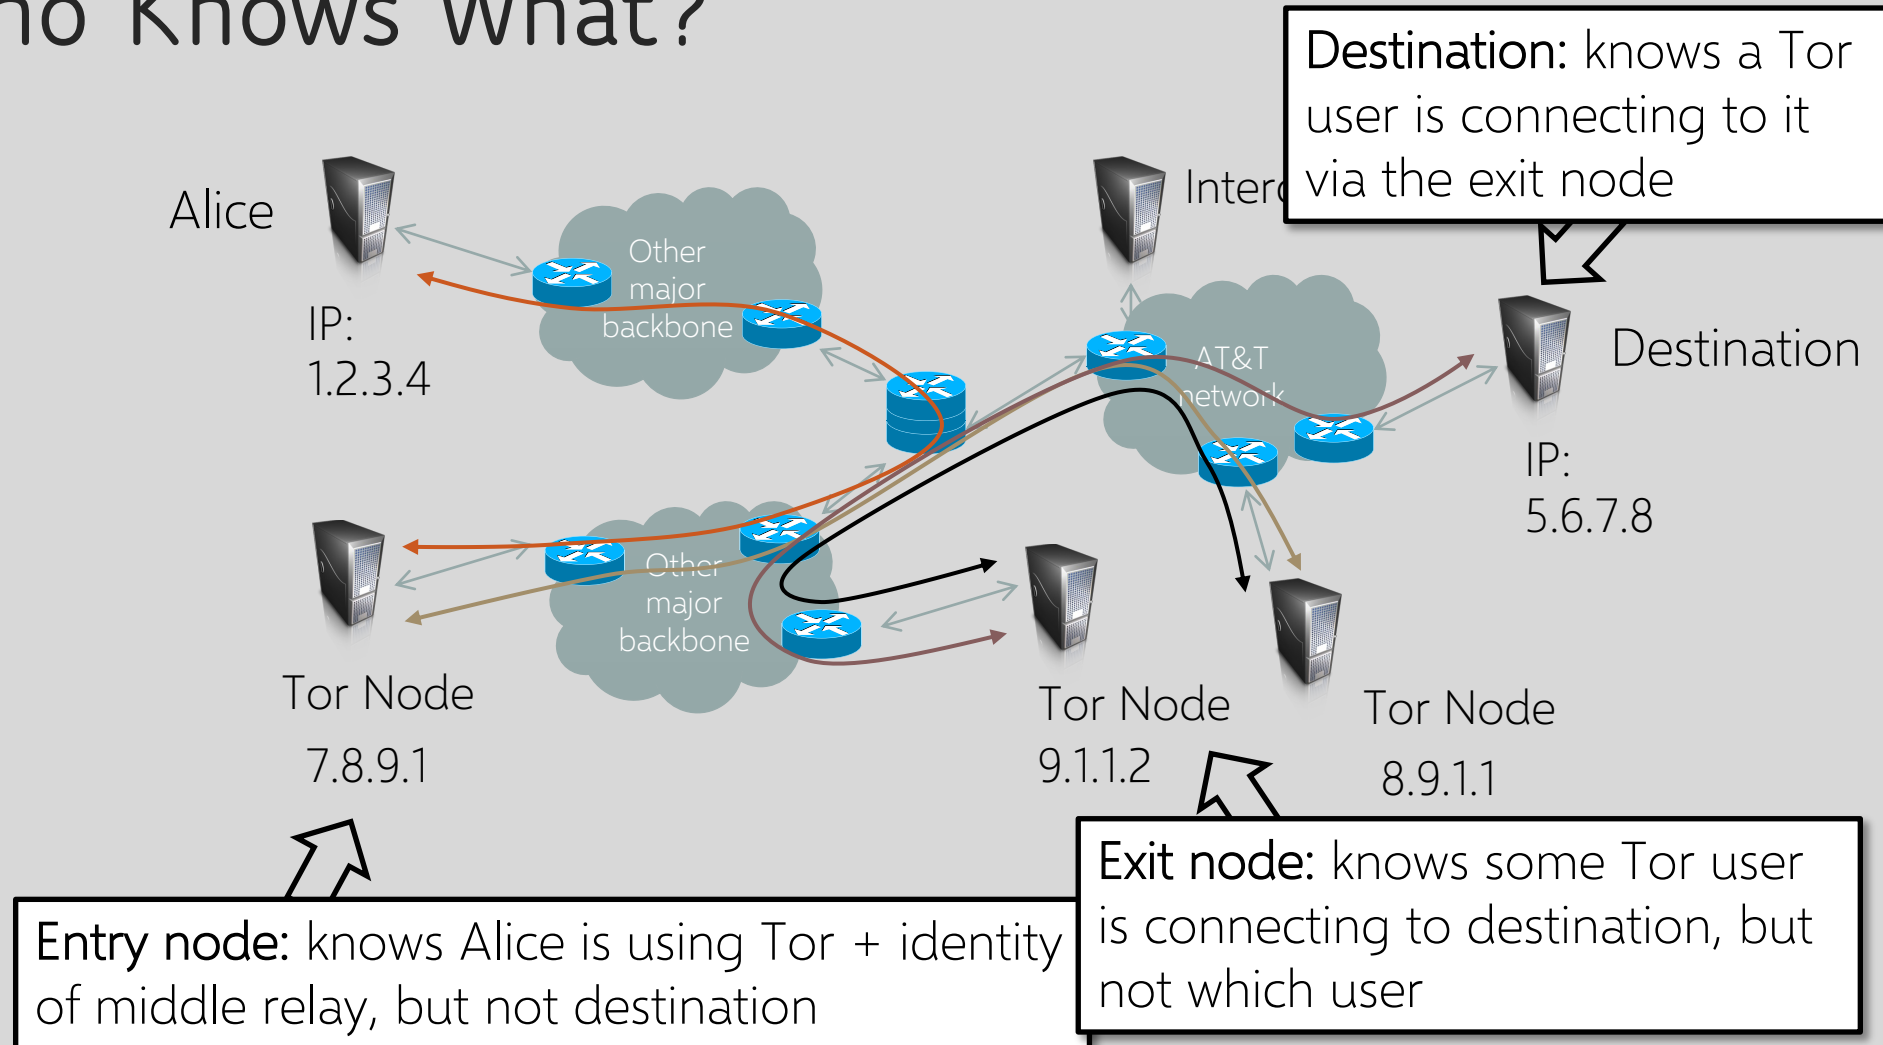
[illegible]o Knows What?

Destination: knows a Tor user is connecting to it via the exit node

Alice

IP: 1.2.3.4

Other major backbone

Interc

AT&T network

Destination

IP: 5.6.7.8

Other major backbone

Tor Node

7.8.9.1

Tor Node

9.1.1.2

Tor Node

8.9.1.1

Entry node: knows Alice is using Tor + identity of middle relay, but not destination

Exit node: knows some Tor user is connecting to destination, but not which user